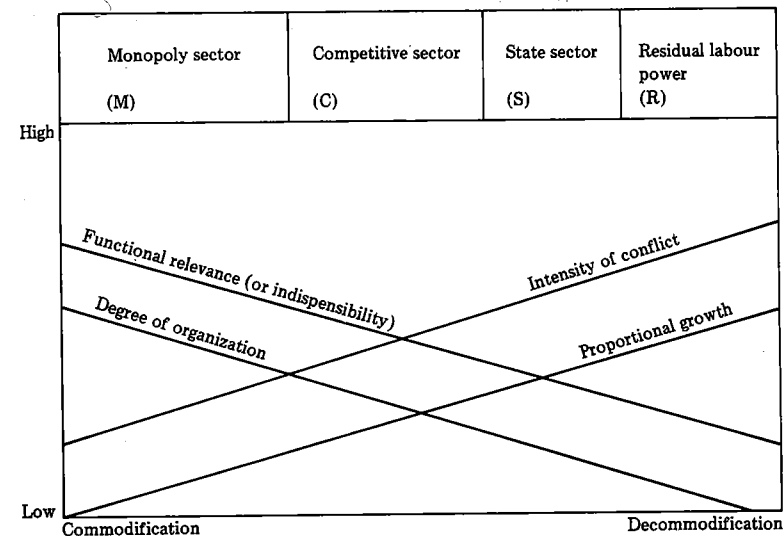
| Monopoly sector (M) | Competitive sector (C) | State sector (S) | Residual labour power (R) |
|---|---|---|---|

High

Functional relevance (or indispensibility)

Intensity of conflict

Degree of organization

Proportional growth

Low

Commodification

Decommodification